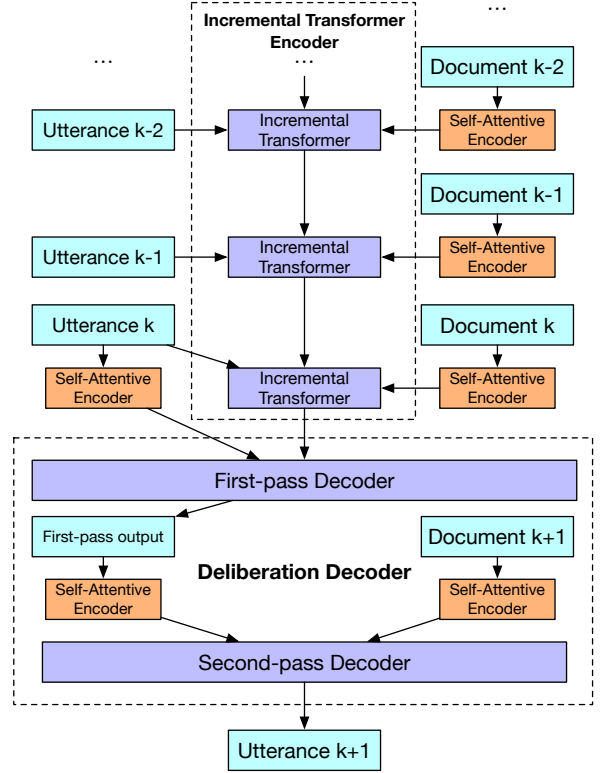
...

Incremental Transformer Encoder

...

...

Document k-2

Utterance k-2

Incremental Transformer

Self-Attentive Encoder

Document k-1

Utterance k-1

Incremental Transformer

Self-Attentive Encoder

Utterance k

Document k

Self-Attentive Encoder

Incremental Transformer

Self-Attentive Encoder

First-pass Decoder

First-pass output

Document k+1

Deliberation Decoder

Self-Attentive Encoder

Self-Attentive Encoder

Second-pass Decoder

Utterance k+1